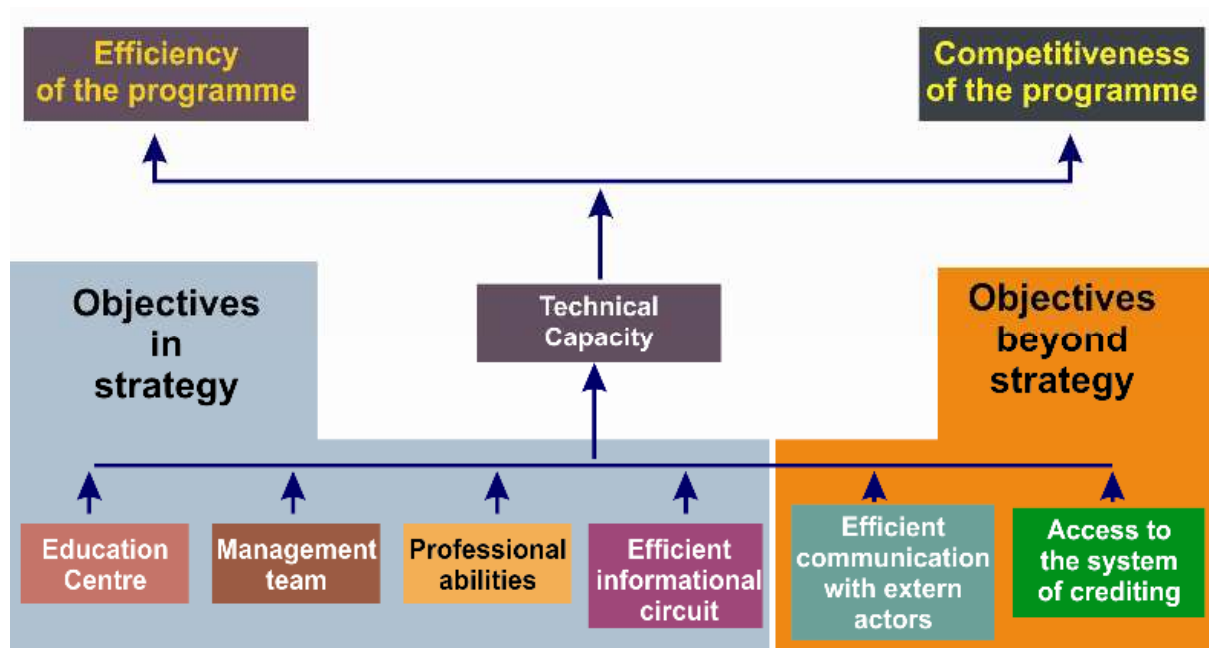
Efficiency of the programme

Competitiveness of the programme

Objectives in strategy

Technical Capacity

Objectives beyond strategy

Education Centre

Management team

Professional abilities

Efficient informational circuit

Efficient communication with extern actors

Access to the system of crediting